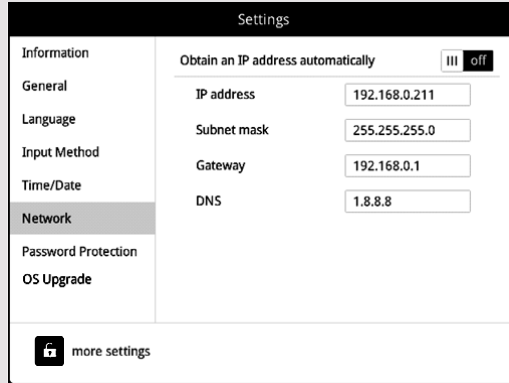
Settings

Information
General
Language
Input Method
Time/Date
Network
Password Protection
OS Upgrade

Obtain an IP address automatically III off

IP address 192.168.0.211
Subnet mask 255.255.255.0
Gateway 192.168.0.1
DNS 1.8.8.8

more settings